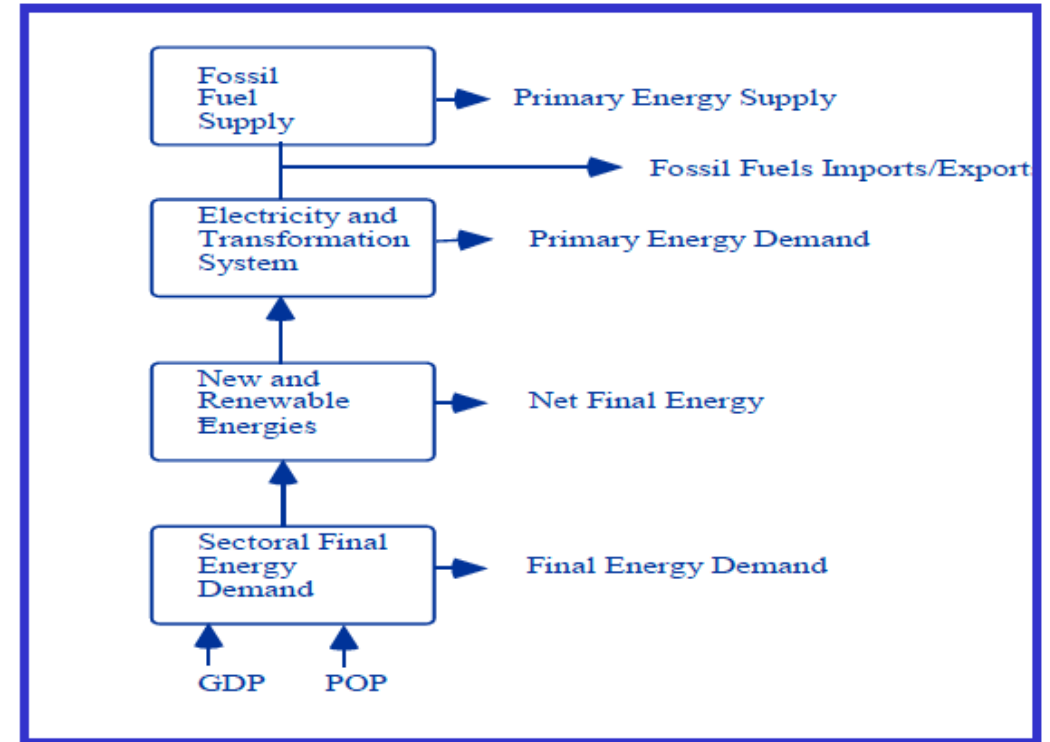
Fossil Fuel Supply

Primary Energy Supply

Fossil Fuels Imports/Export

Electricity and Transformation System

Primary Energy Demand

New and Renewable Energies

Net Final Energy

Sectoral Final Energy Demand

Final Energy Demand

GDP

POP